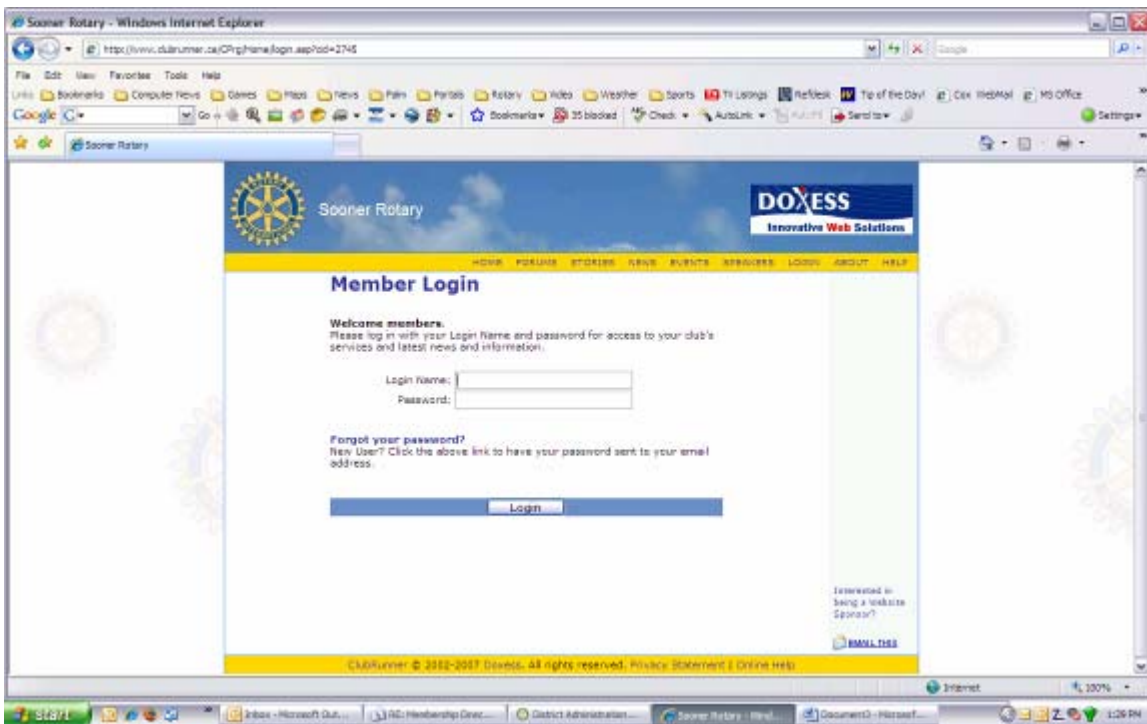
Sooner Rotary - Windows Internet Explorer

http://www.clubrunner.ca/CPrg/Home/login.asp?cid=2745

Google

File Edit View Favorites Tools Help

Links Bookmarks Computer News Games Maps News Palm Portals Rotary Video Weather Sports TV Listings Refdesk Tip of the Day! Cox WebMail MS Office

Google G Go Bookmarks 35 blocked Check AutoLink AutoFill Send to Settings

Sooner Rotary

Sooner Rotary

DOXESS
Innovative Web Solutions

HOME FORUMS STORIES NEWS EVENTS SPEAKERS LOGIN ABOUT HELP

Member Login

Welcome members.
Please log in with your Login Name and password for access to your club's services and latest news and information.

Login Name:
Password:

Forgot your password?
New User? Click the above link to have your password sent to your email address.

Login

Interested in being a website Sponsor?

EMAIL THIS

ClubRunner © 2002-2007 Doxess. All rights reserved. Privacy Statement | Online Help

Internet 100%

start Inbox - Microsoft Out... RE: Membership Direc... District Administration... Sooner Rotary - Wind... Document3 - Microsof... 1:26 PM